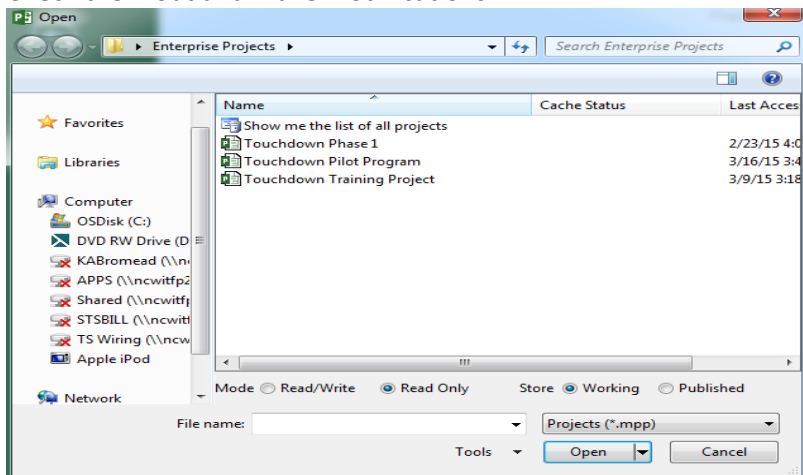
Open

Enterprise Projects ▸

Search Enterprise Projects

Favorites

Libraries

Computer

OSDisk (C:)

DVD RW Drive (D

KABromead (\\n

APPS (\\ncwitfp2

Shared (\\ncwitf

STSBILL (\\ncwit

TS Wiring (\\ncw

Apple iPod

Network

| Name | Cache Status | Last Acces |
|---|---|---|
| Show me the list of all projects | | |
| Touchdown Phase 1 | | 2/23/15 4:0 |
| Touchdown Pilot Program | | 3/16/15 3:4 |
| Touchdown Training Project | | 3/9/15 3:18 |

Mode ○ Read/Write ◉ Read Only Store ◉ Working ○ Published

File name:

Projects (*.mpp)

Tools

Open

Cancel